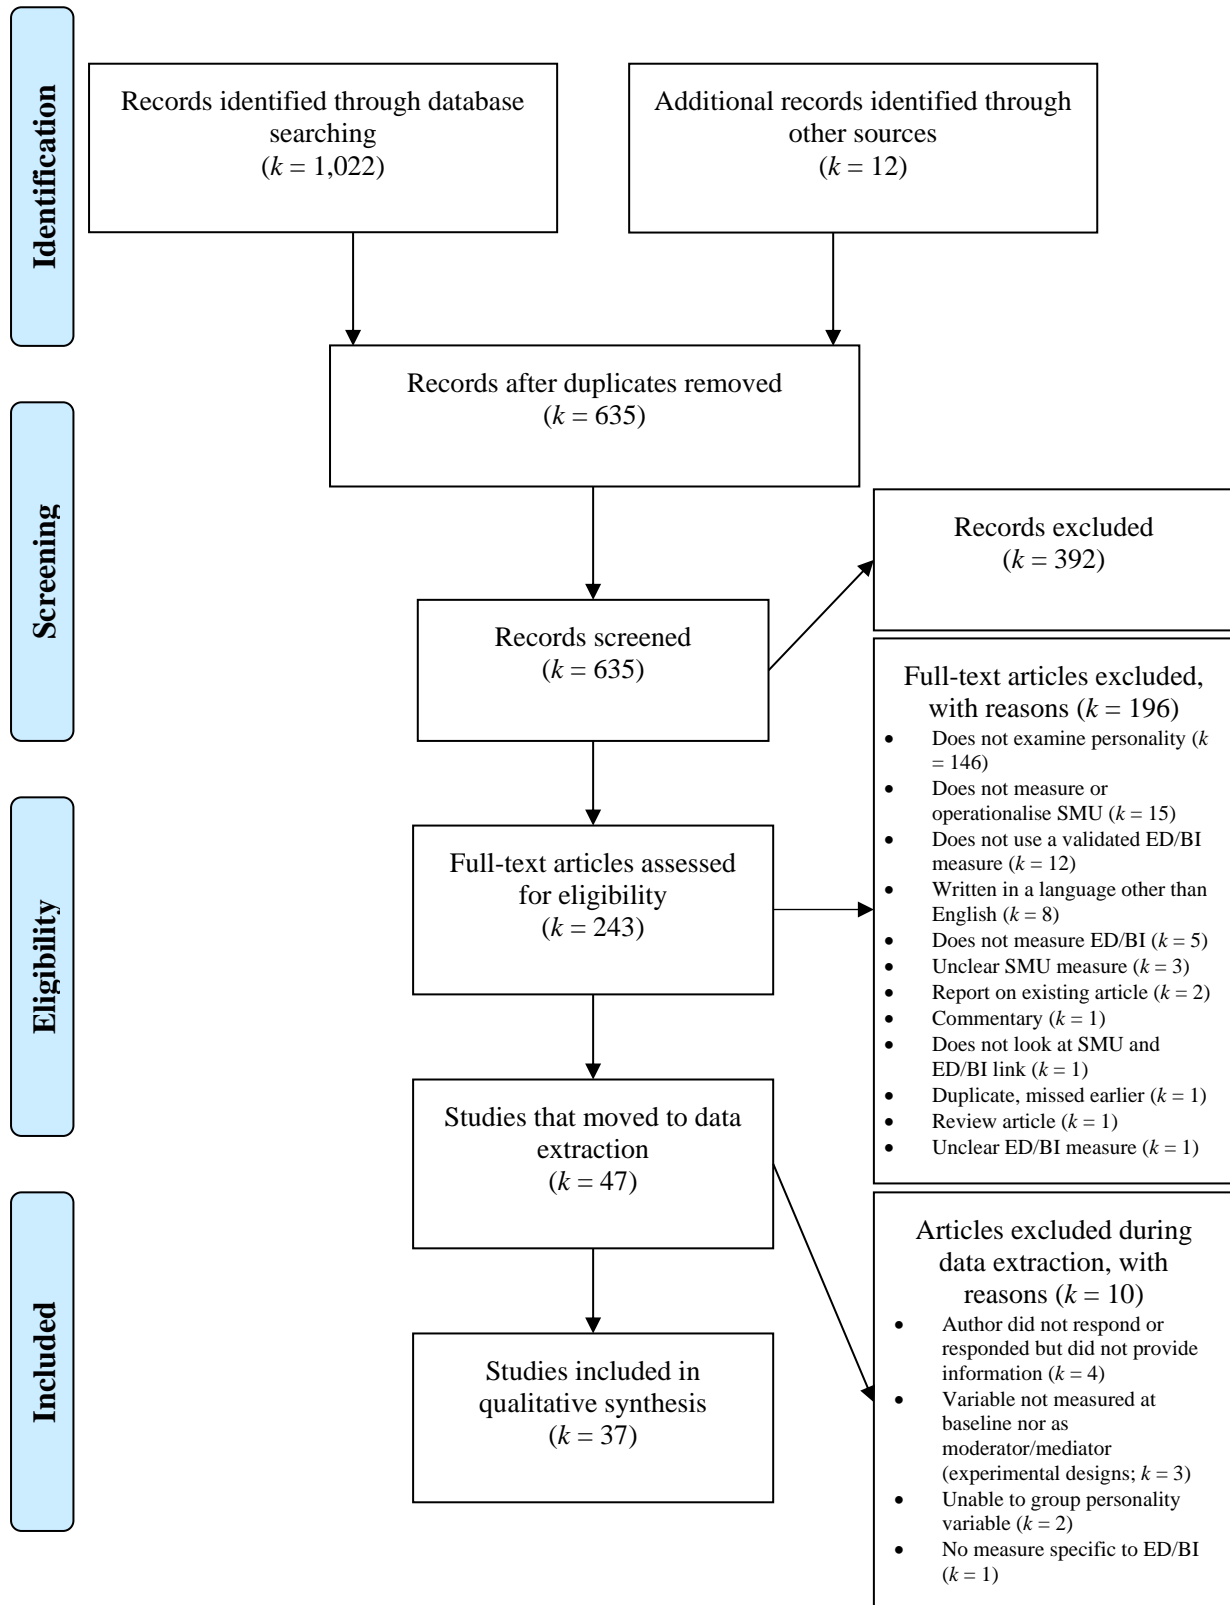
Identification

Records identified through database searching
($k$ = 1,022)

Additional records identified through other sources
($k$ = 12)

Records after duplicates removed
($k$ = 635)

Screening

Records excluded
($k$ = 392)

Records screened
($k$ = 635)

Full-text articles excluded, with reasons ($k$ = 196)
- Does not examine personality ($k$ = 146)
- Does not measure or operationalise SMU ($k$ = 15)
- Does not use a validated ED/BI measure ($k$ = 12)
- Written in a language other than English ($k$ = 8)
- Does not measure ED/BI ($k$ = 5)
- Unclear SMU measure ($k$ = 3)
- Report on existing article ($k$ = 2)
- Commentary ($k$ = 1)
- Does not look at SMU and ED/BI link ($k$ = 1)
- Duplicate, missed earlier ($k$ = 1)
- Review article ($k$ = 1)
- Unclear ED/BI measure ($k$ = 1)

Eligibility

Full-text articles assessed for eligibility
($k$ = 243)

Studies that moved to data extraction
($k$ = 47)

Included

Articles excluded during data extraction, with reasons ($k$ = 10)
- Author did not respond or responded but did not provide information ($k$ = 4)
- Variable not measured at baseline nor as moderator/mediator (experimental designs; $k$ = 3)
- Unable to group personality variable ($k$ = 2)
- No measure specific to ED/BI ($k$ = 1)

Studies included in qualitative synthesis
($k$ = 37)